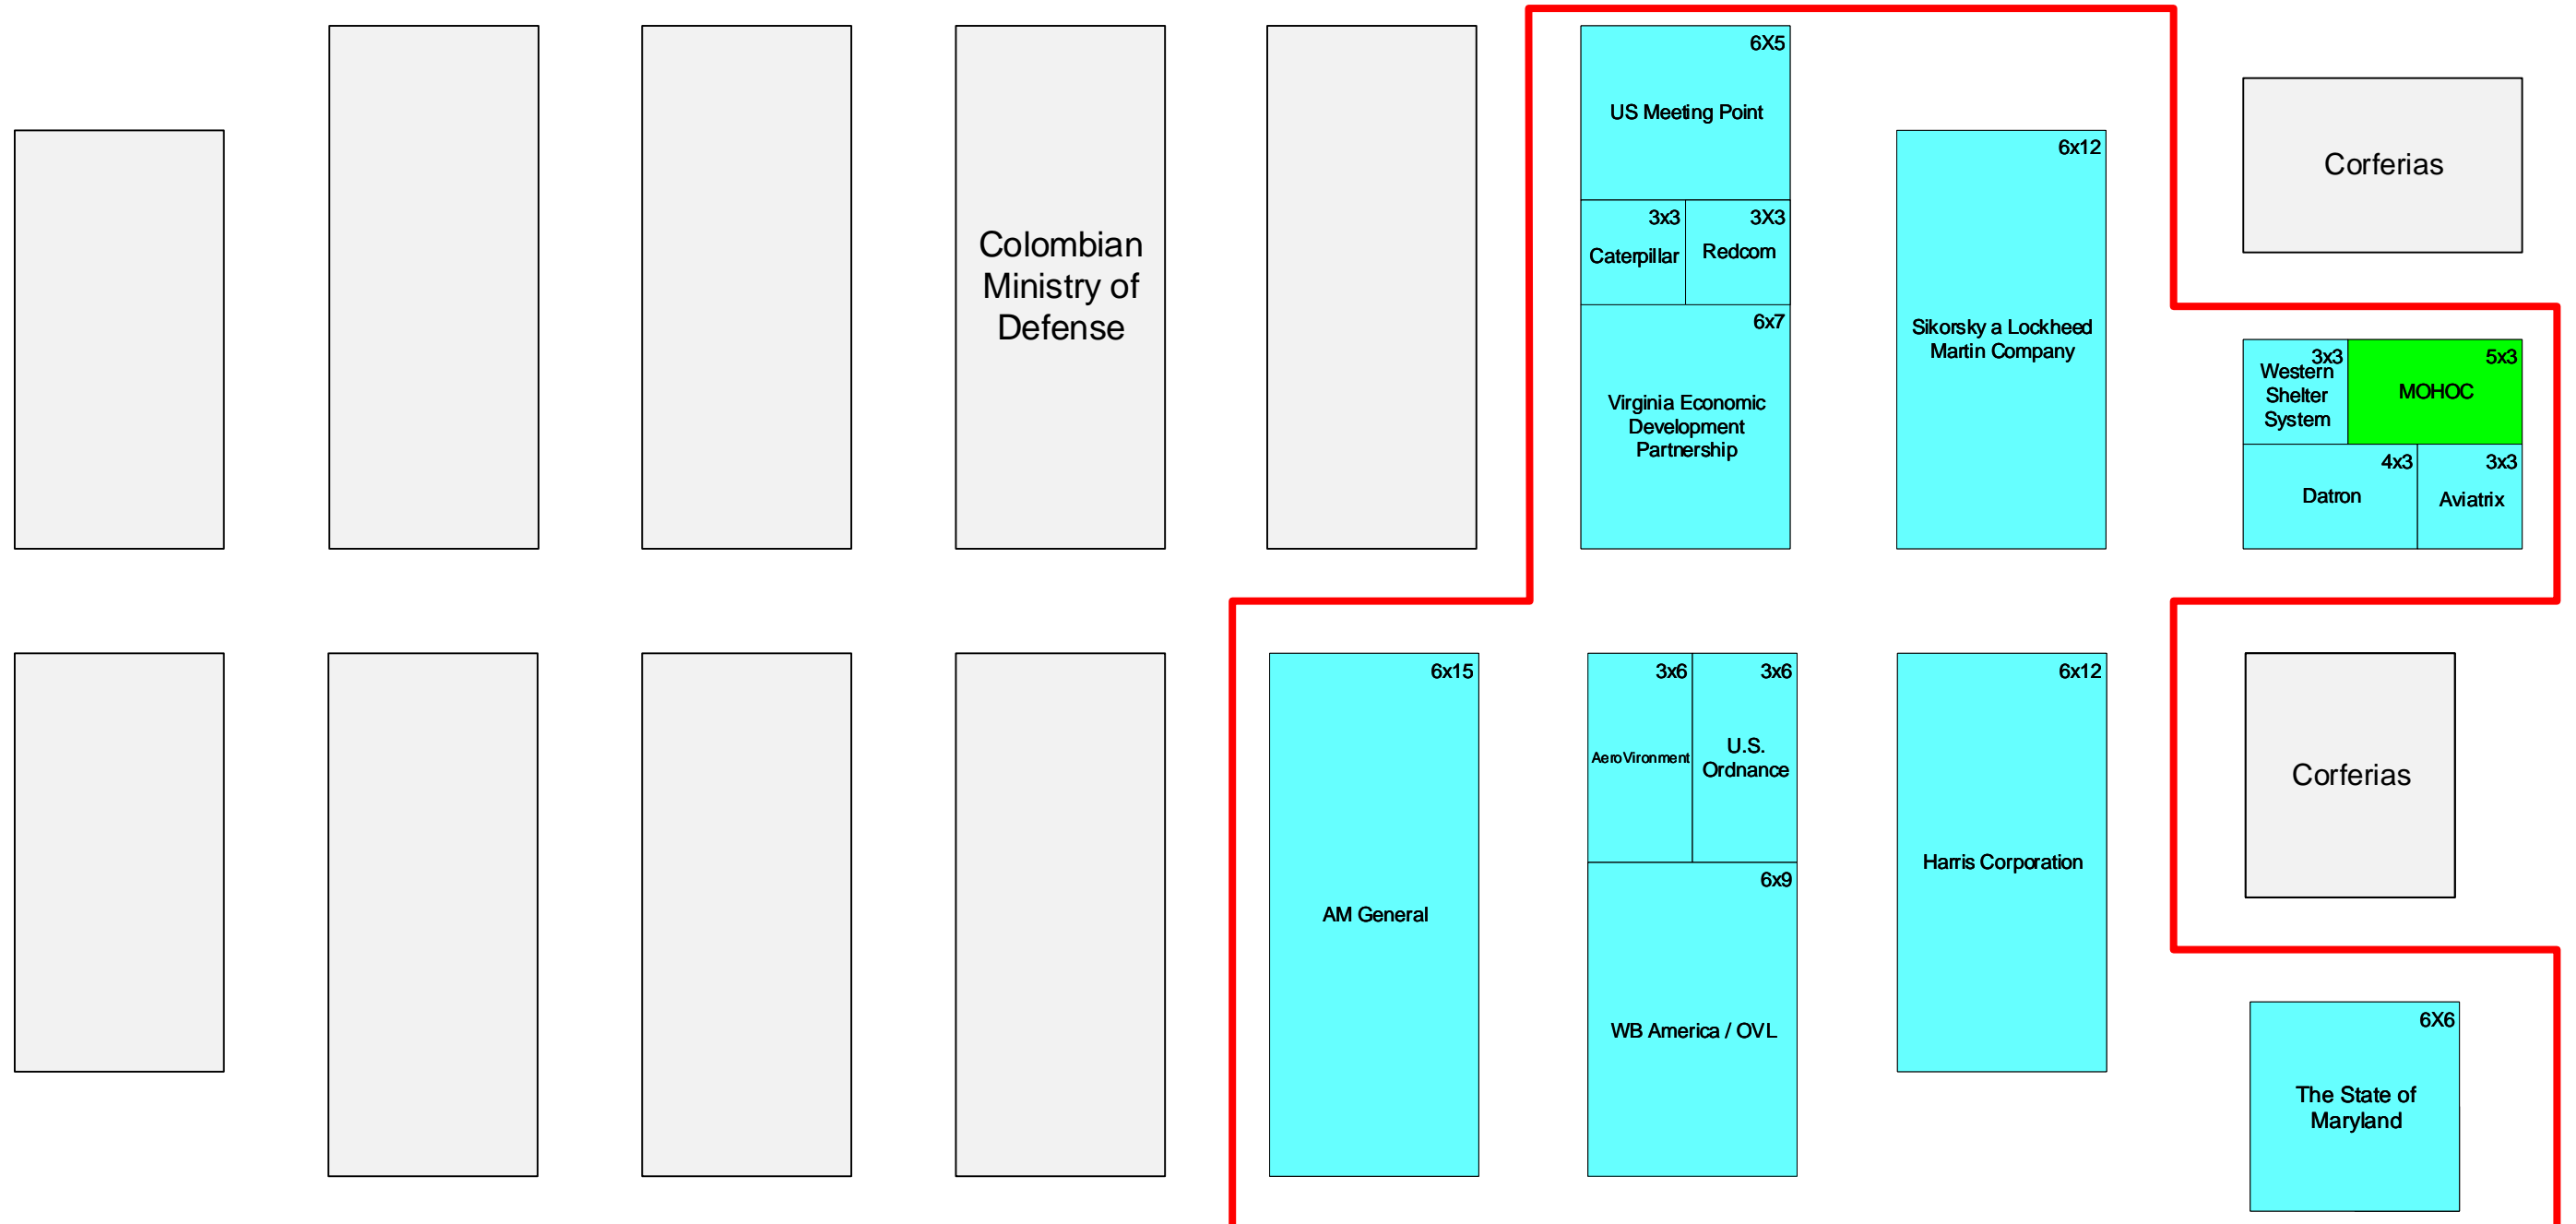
Colombian Ministry of Defense

6X5
US Meeting Point

3x3
Caterpillar

3X3
Redcom

6x7
Virginia Economic Development Partnership

6x12
Sikorsky a Lockheed Martin Company

Corferias

3x3
Western Shelter System

5x3
MOHOC

4x3
Datron

3x3
Aviatrix

6x15
AM General

3x6
AeroVironment

3x6
U.S. Ordnance

6x9
WB America / OVL

6x12
Harris Corporation

Corferias

6X6
The State of Maryland